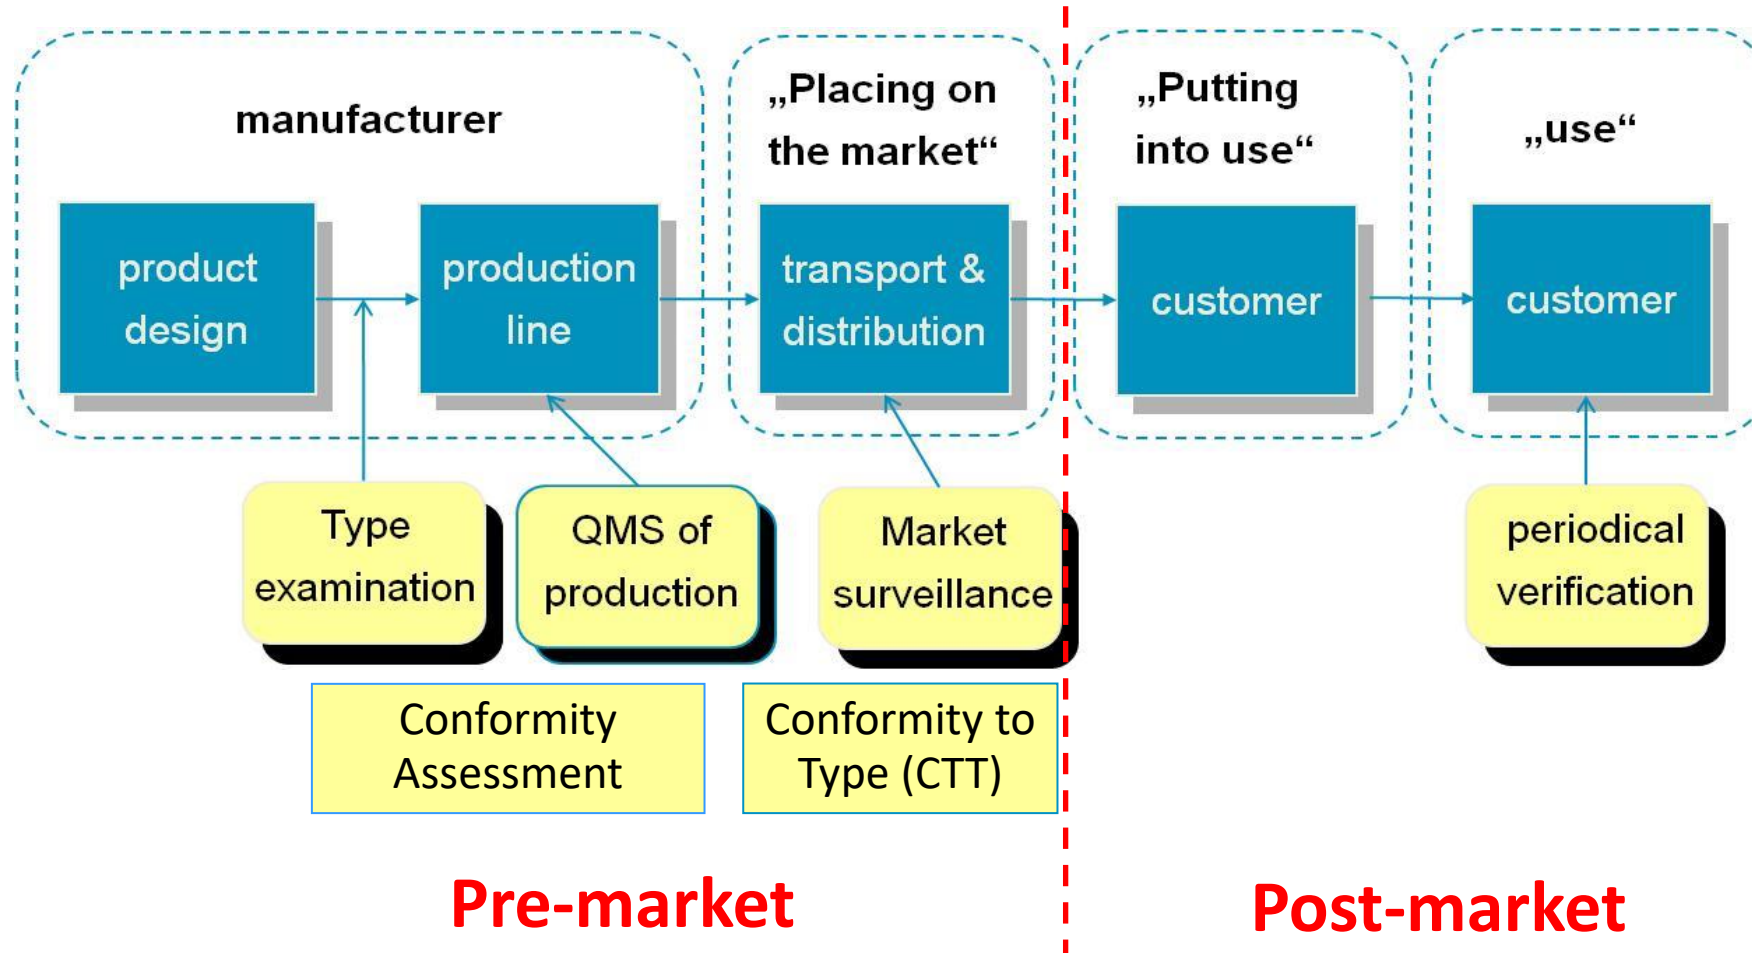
manufacturer

„Placing on the market“

„Putting into use“

„use“

product design

production line

transport & distribution

customer

customer

Type examination

QMS of production

Market surveillance

periodical verification

Conformity Assessment

Conformity to Type (CTT)

Pre-market

Post-market